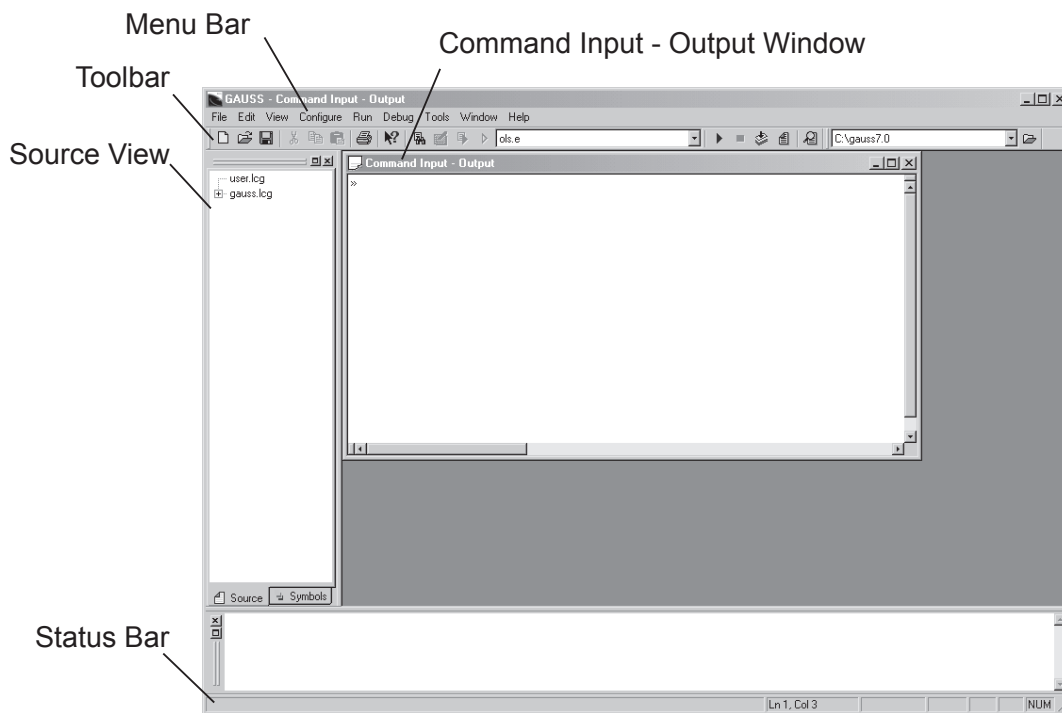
Menu Bar

Command Input - Output Window

Toolbar

Source View

GAUSS - Command Input - Output

File Edit View Configure Run Debug Tools Window Help

ols.e

C:\gauss7.0

Command Input - Output

»

user.lcg

gauss.lcg

Source Symbols

Status Bar

Ln 1, Col 3

NUM